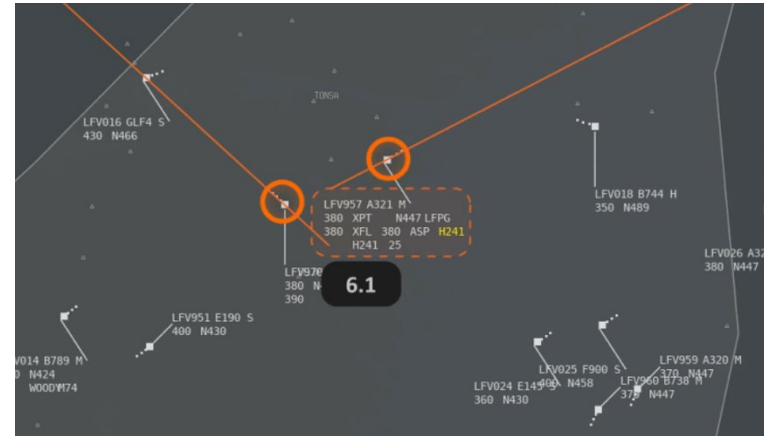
TONSA

LFV016 GLF4 S
430 N466

LFV957 A321 M
380 XPT N447 LFPG
380 XFL 380 ASP H241
H241 25

LFV970
380 N
390

6.1

LFV018 B744 H
350 N489

LFV026 A32
380 N447

LFV951 E190 S
400 N430

V014 B789 M
0 N424
WOODY74

LFV025 F900 S
400 N458

LFV959 A320 M
370 N447

LFV960 B738 M
370 N447

LFV024 E145 S
360 N430